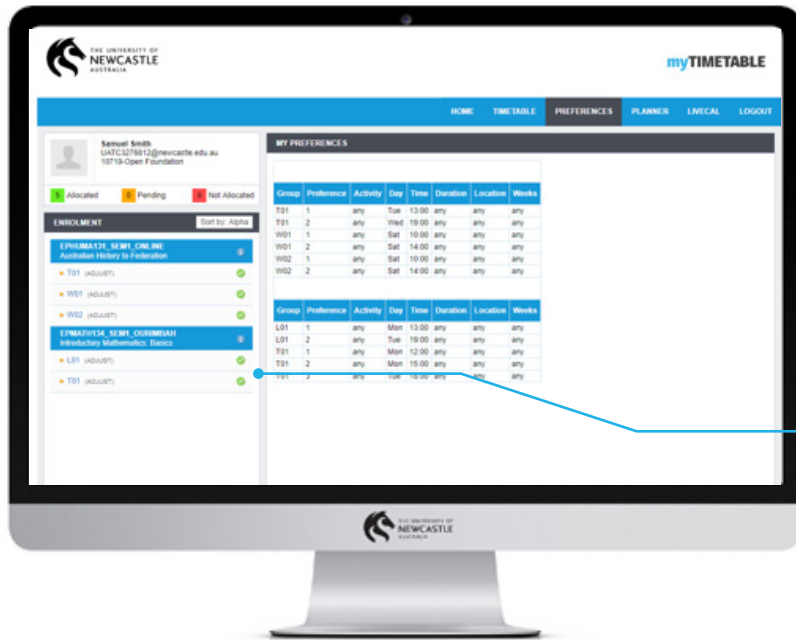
THE UNIVERSITY OF NEWCASTLE AUSTRALIA

myTIMETABLE

HOME TIMETABLE PREFERENCES PLANNER LIVECAL LOGOUT

Samuel Smith
UATC3276812@newcastle.edu.au
10719-Open Foundation

5 Allocated 0 Pending 0 Not Allocated

ENROLMENT Sort by: Alpha

EPHUMA131_SEM1_ONLINE
Australian History to Federation

T01 (ADJUST)
W01 (ADJUST)
W02 (ADJUST)

EPMATH134_SEM1_OURIMBAH
Introductory Mathematics: Basics

L01 (ADJUST)
T01 (ADJUST)

MY PREFERENCES

| Group | Preference | Activity | Day | Time | Duration | Location | Weeks |
|---|---|---|---|---|---|---|---|
| T01 | 1 | any | Tue | 13:00 | any | any | any |
| T01 | 2 | any | Wed | 19:00 | any | any | any |
| W01 | 1 | any | Sat | 10:00 | any | any | any |
| W01 | 2 | any | Sat | 14:00 | any | any | any |
| W02 | 1 | any | Sat | 10:00 | any | any | any |
| W02 | 2 | any | Sat | 14:00 | any | any | any |

| Group | Preference | Activity | Day | Time | Duration | Location | Weeks |
|---|---|---|---|---|---|---|---|
| L01 | 1 | any | Mon | 13:00 | any | any | any |
| L01 | 2 | any | Tue | 19:00 | any | any | any |
| T01 | 1 | any | Mon | 12:00 | any | any | any |
| T01 | 2 | any | Mon | 15:00 | any | any | any |
| T01 | 3 | any | Tue | 16:00 | any | any | any |

THE UNIVERSITY OF NEWCASTLE AUSTRALIA